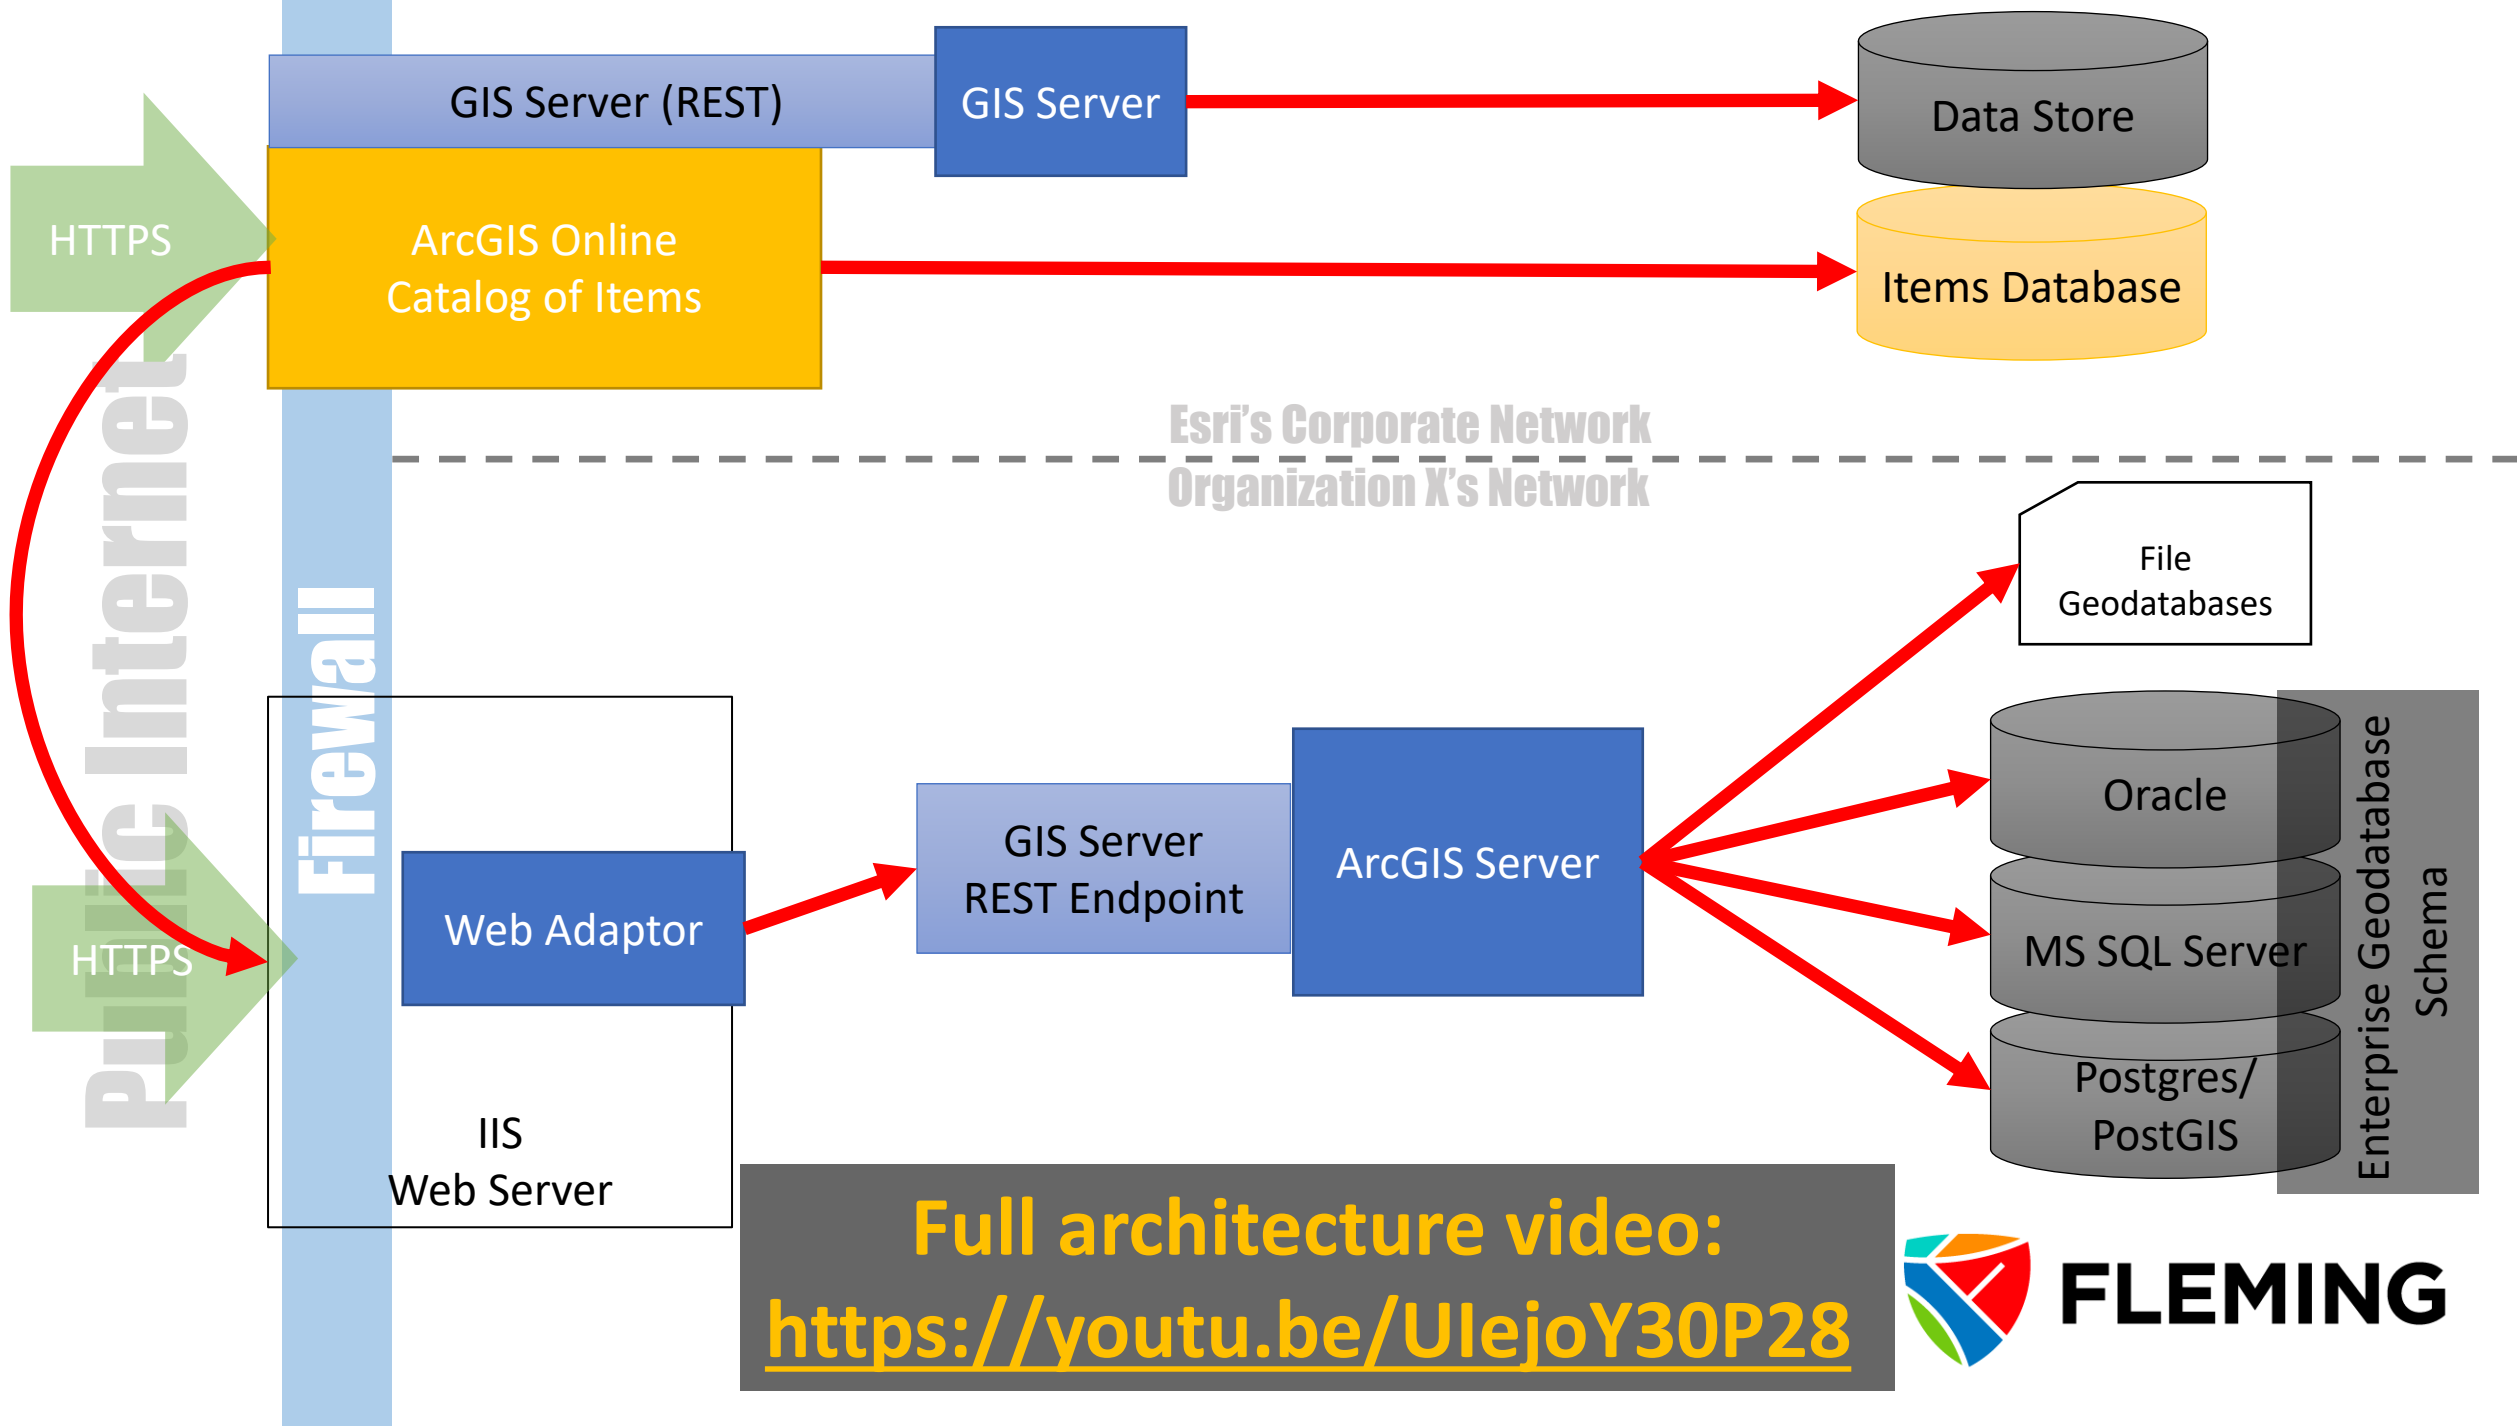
GIS Server (REST)

GIS Server

Data Store

HTTPS

ArcGIS Online Catalog of Items

Items Database

Public Internet

Firewall

Esri's Corporate Network

Organization X's Network

File Geodatabases

Oracle

MS SQL Server

Postgres/ PostGIS

Enterprise Geodatabase Schema

GIS Server REST Endpoint

ArcGIS Server

HTTPS

Web Adaptor

IIS Web Server

Full architecture video: https://youtu.be/UIejoY30P28

FLEMING